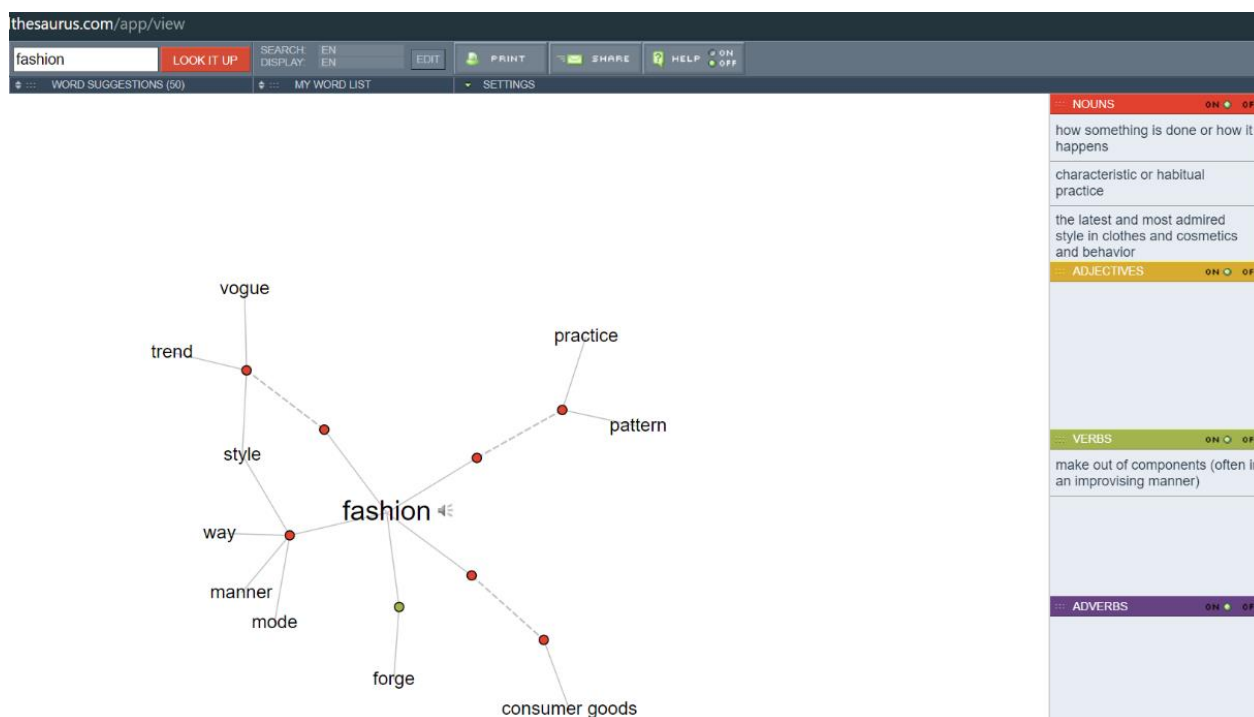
thesaurus.com/app/view

fashion LOOK IT UP SEARCH: EN DISPLAY: EN EDIT PRINT SHARE HELP ON OFF

WORD SUGGESTIONS (50) MY WORD LIST SETTINGS

NOUNS ON OF

how something is done or how it happens

characteristic or habitual practice

the latest and most admired style in clothes and cosmetics and behavior

ADJECTIVES ON OF

VERBS ON OF

make out of components (often i an improvising manner)

ADVERBS ON OF

vogue

trend

practice

pattern

style

fashion

way

manner

mode

forge

consumer goods